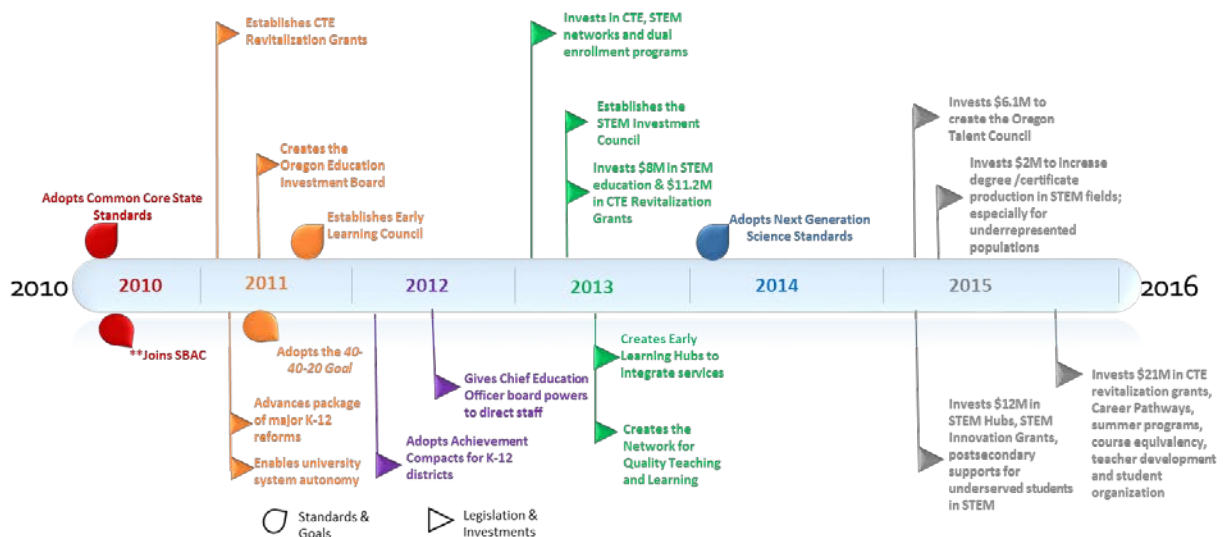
Establishes CTE Revitalization Grants

Invests in CTE, STEM networks and dual enrollment programs

Establishes the STEM Investment Council

Invests $6.1M to create the Oregon Talent Council

Creates the Oregon Education Investment Board

Invests $8M in STEM education & $11.2M in CTE Revitalization Grants

Invests $2M to increase degree /certificate production in STEM fields; especially for underrepresented populations

Adopts Common Core State Standards

Establishes Early Learning Council

Adopts Next Generation Science Standards

2010

2010

2011

2012

2013

2014

2015

2016

**Joins SBAC

Adopts the 40-40-20 Goal

Creates Early Learning Hubs to integrate services

Gives Chief Education Officer board powers to direct staff

Invests $21M in CTE revitalization grants, Career Pathways, summer programs, course equivalency, teacher development and student organization

Advances package of major K-12 reforms

Adopts Achievement Compacts for K-12 districts

Creates the Network for Quality Teaching and Learning

Invests $12M in STEM Hubs, STEM Innovation Grants, postsecondary supports for underserved students in STEM

Enables university system autonomy

Standards & Goals

Legislation & Investments